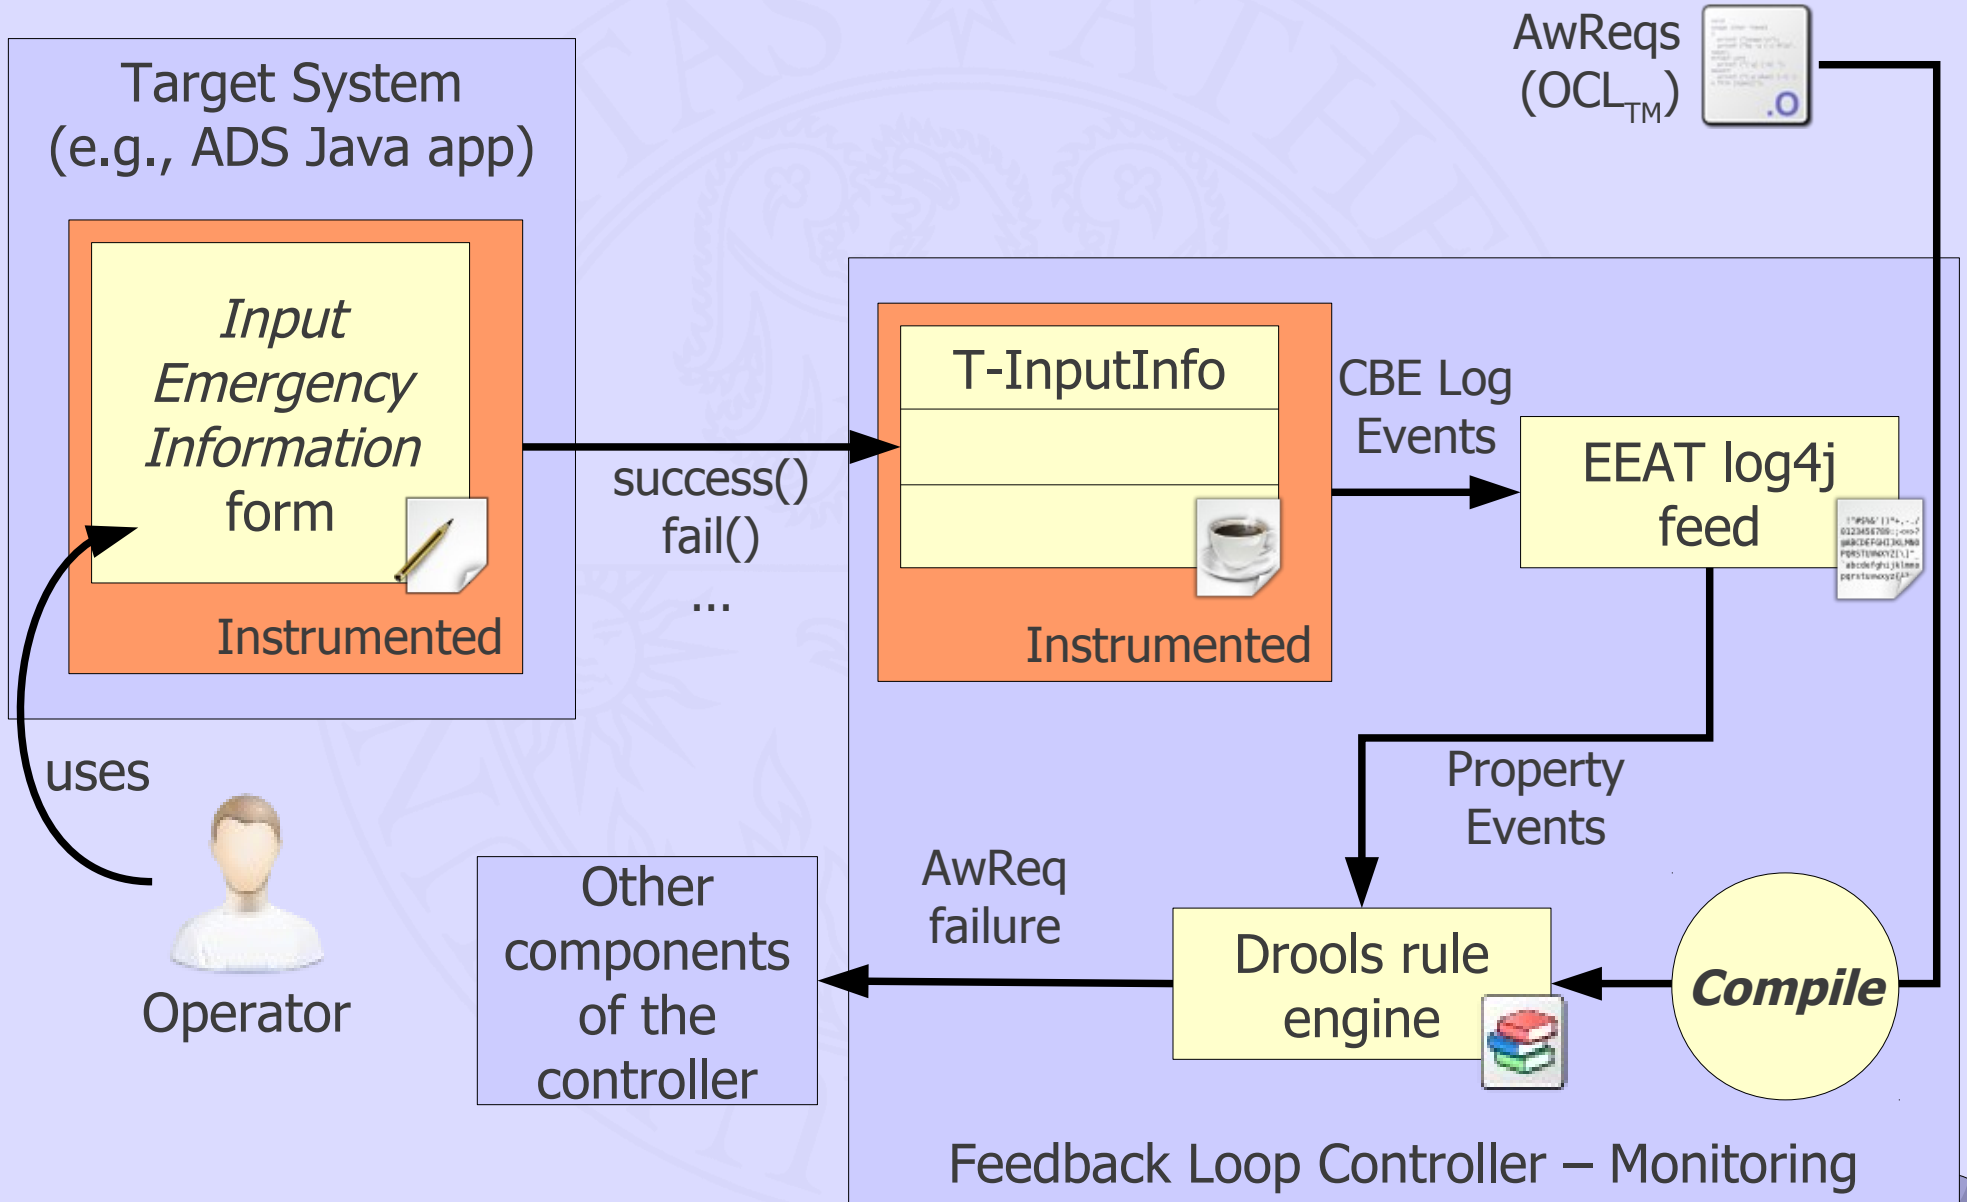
Target System
(e.g., ADS Java app)

Input Emergency Information form

Instrumented

uses

Operator

success()
fail()
...

T-InputInfo

Instrumented

CBE Log Events

EEAT log4j feed

AwReqs
($OCL_{TM}$)

.O

Property Events

AwReq failure

Drools rule engine

Compile

Other components of the controller

Feedback Loop Controller – Monitoring